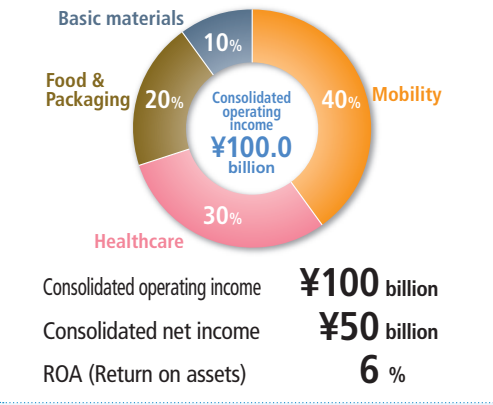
Basic materials
10%
Food & Packaging
20%
Consolidated operating income
¥100.0 billion
40%
Mobility
30%
Healthcare

Consolidated operating income ¥100 billion
Consolidated net income ¥50 billion
ROA (Return on assets) 6 %